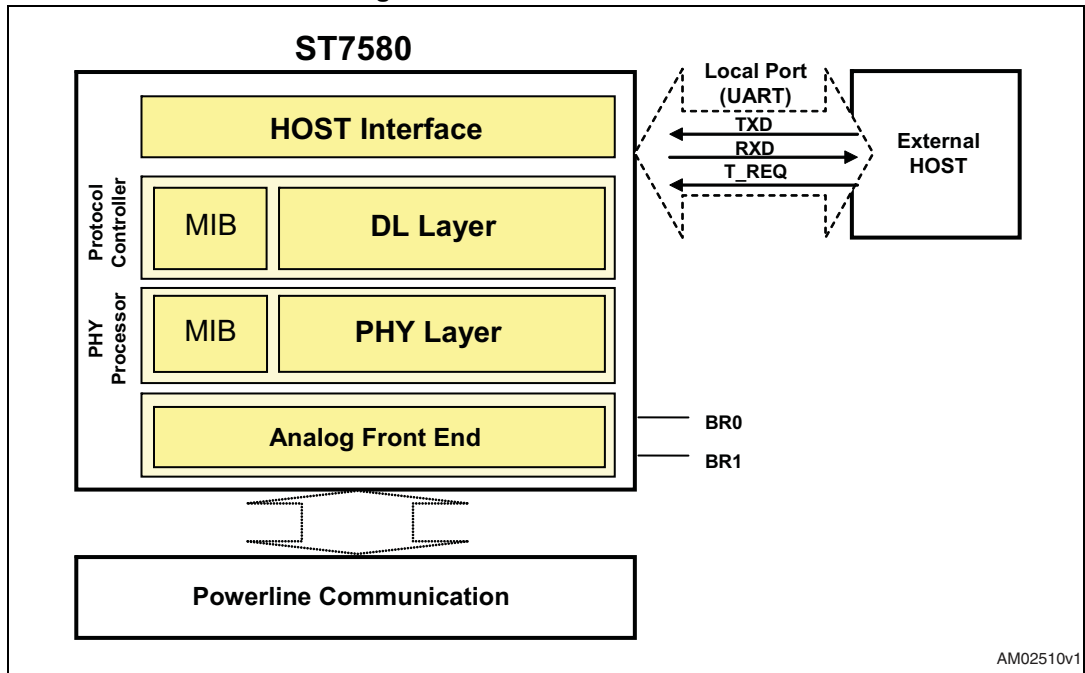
ST7580

HOST Interface

Protocol Controller

MIB

DL Layer

PHY Processor

MIB

PHY Layer

Analog Front End

Local Port (UART)

TXD

RXD

T_REQ

External HOST

BR0

BR1

Powerline Communication

AM02510v1